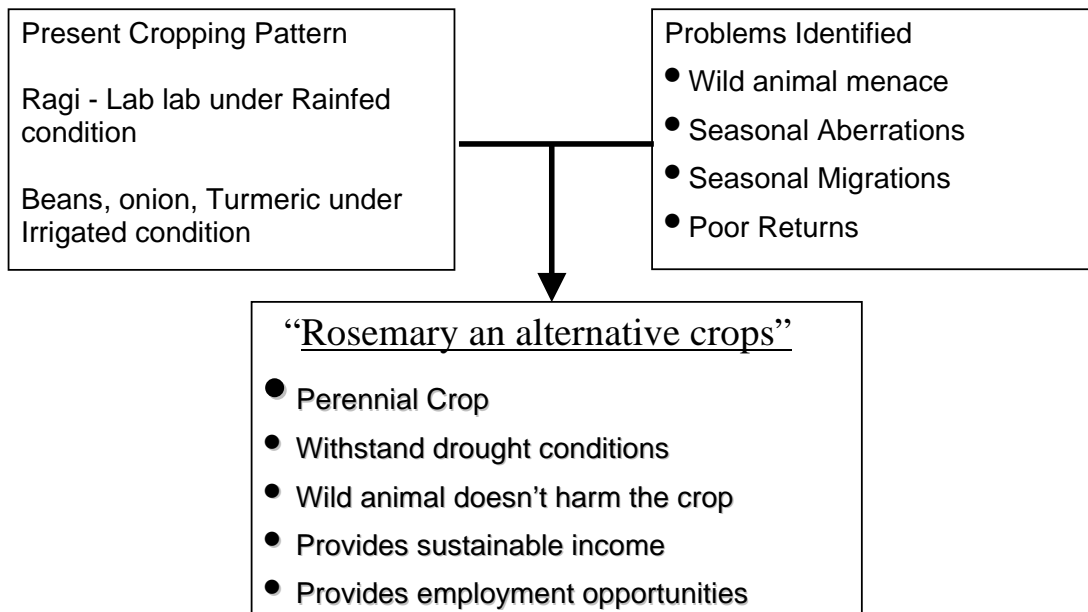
Present Cropping Pattern

Ragi - Lab lab under Rainfed condition

Beans, onion, Turmeric under Irrigated condition

Problems Identified

• Wild animal menace
• Seasonal Aberrations
• Seasonal Migrations
• Poor Returns

"Rosemary an alternative crops"

• Perennial Crop
• Withstand drought conditions
• Wild animal doesn't harm the crop
• Provides sustainable income
• Provides employment opportunities